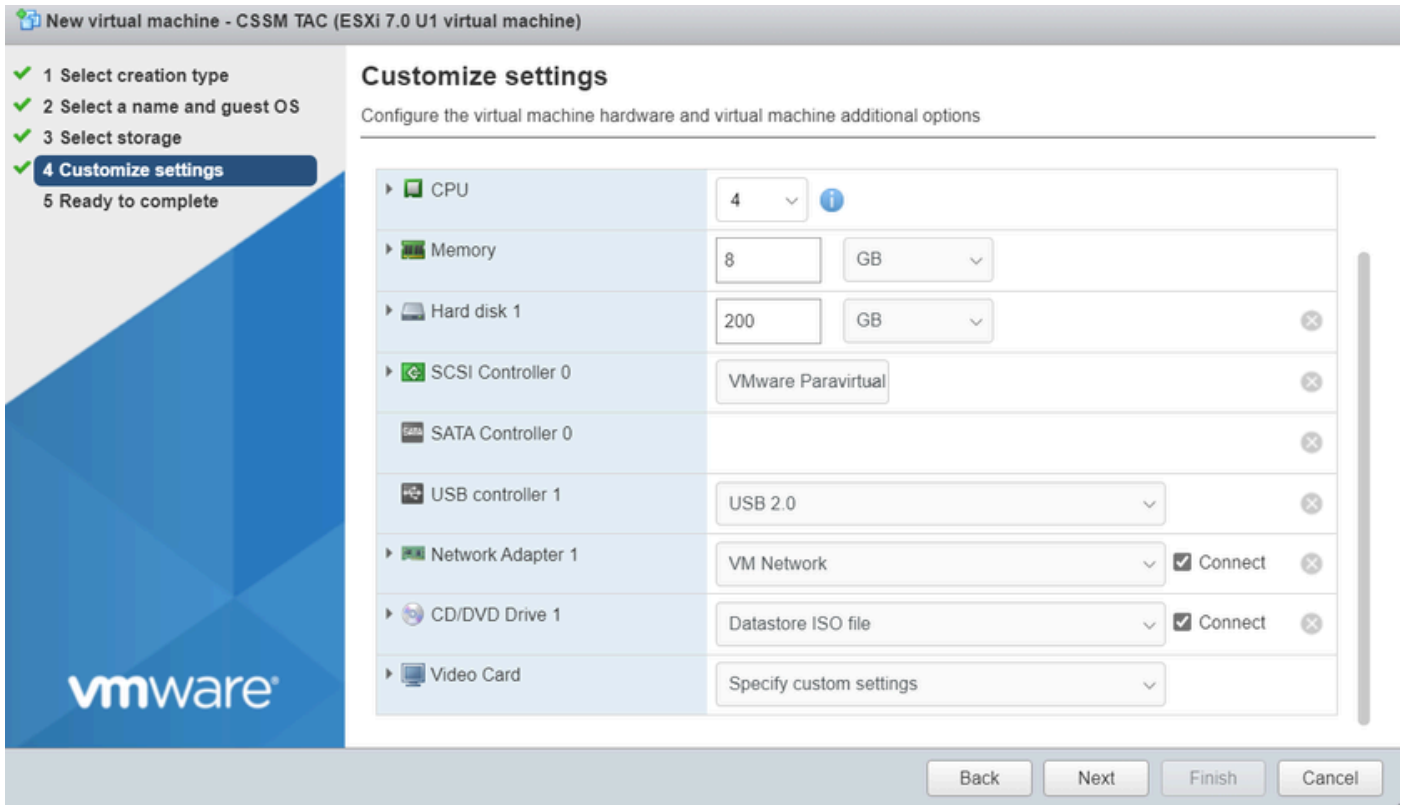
New virtual machine - CSSM TAC (ESXi 7.0 U1 virtual machine)

1 Select creation type
2 Select a name and guest OS
3 Select storage
4 Customize settings
5 Ready to complete

vmware

Customize settings

Configure the virtual machine hardware and virtual machine additional options

| | | |
|---|---|---|
| CPU | 4 | |
| Memory | 8 GB | |
| Hard disk 1 | 200 GB | |
| SCSI Controller 0 | VMware Paravirtual | |
| SATA Controller 0 | | |
| USB controller 1 | USB 2.0 | |
| Network Adapter 1 | VM Network | Connect |
| CD/DVD Drive 1 | Datastore ISO file | Connect |
| Video Card | Specify custom settings | |

Back Next Finish Cancel